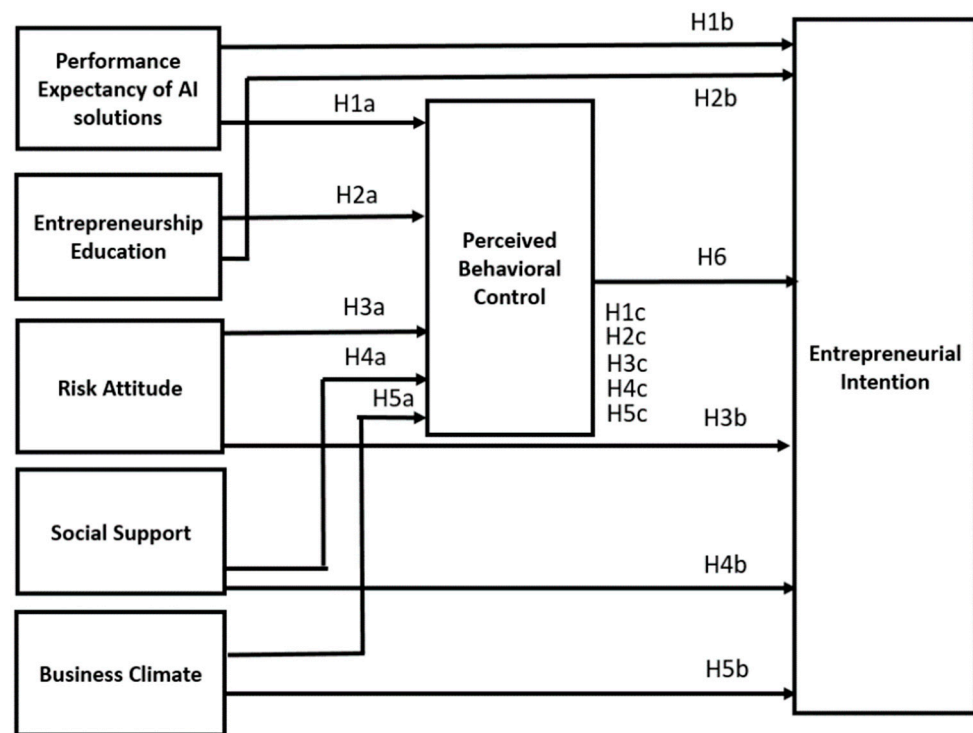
Performance Expectancy of AI solutions

H1b

H2b

H1a

Entrepreneurship Education

H2a

Perceived Behavioral Control

H6

H3a

H1c
H2c
H3c
H4c
H5c

H4a

Risk Attitude

H5a

Entrepreneurial Intention

H3b

Social Support

H4b

Business Climate

H5b